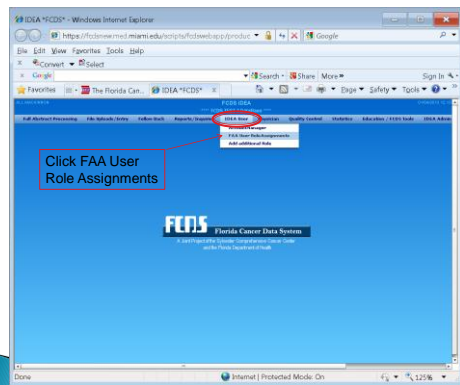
IDEA *FCDS* - Windows Internet Explorer

https://fcdsnew.med.miami.edu/scripts/fcdswebapp/produc

Google

File Edit View Favorites Tools Help

Convert Select

Google

Search Share More

Sign In

Favorites

The Florida Can...

IDEA *FCDS*

Page Safety Tools

FCDS IDEA

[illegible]

Full Abstract Processing

File Uploads/Entry

Follow Back

Reports/Inquiries

IDEA User

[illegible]

Quality Control

Statistics

Education / FCDS Tools

IDEA Admin

Password Manager

FAA User Role Assignments

Add additional Role

Click FAA User Role Assignments

FCDS Florida Cancer Data System

A Joint Project of the Sylvester Comprehensive Cancer Center and the Florida Department of Health

Done

Internet | Protected Mode: On

125%